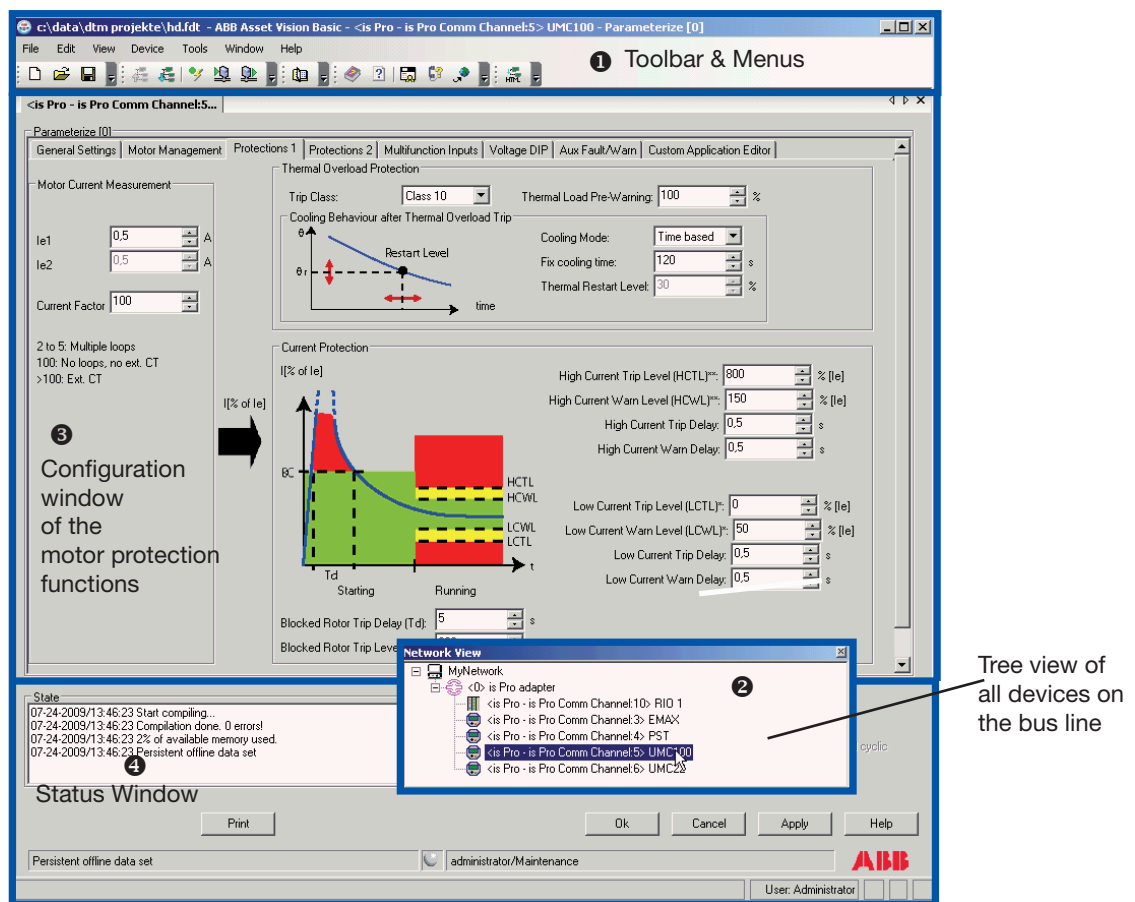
c:\data\dtm projekte\hd.fdt - ABB Asset Vision Basic - <is Pro - is Pro Comm Channel:5> UMC100 - Parameterize [0]

File Edit View Device Tools Window Help

❶ Toolbar & Menus

<is Pro - is Pro Comm Channel:5...

Parameterize [0]

General Settings | Motor Management | Protections 1 | Protections 2 | Multifunction Inputs | Voltage DIP | Aux Fault/Warn | Custom Application Editor

Motor Current Measurement

Ie1 0,5 A
Ie2 0,5 A

Current Factor 100

2 to 5: Multiple loops
100: No loops, no ext. CT
>100: Ext. CT

❸

Configuration window of the motor protection functions

Thermal Overload Protection

Trip Class: Class 10
Thermal Load Pre-Warning: 100 %

Cooling Behaviour after Thermal Overload Trip

θ
Restart Level
θ r
time

Cooling Mode: Time based
Fix cooling time: 120 s
Thermal Restart Level: 30 %

Current Protection

I[% of Ie]

I[% of Ie]

8C
HCTL
HCWL
LCWL
LCTL
Td
t
Starting
Running

High Current Trip Level (HCTL)***: 800 % [Ie]
High Current Warn Level (HCWL)***: 150 % [Ie]
High Current Trip Delay: 0,5 s
High Current Warn Delay: 0,5 s

Low Current Trip Level (LCTL)*: 0 % [Ie]
Low Current Warn Level (LCWL)*: 50 % [Ie]
Low Current Trip Delay: 0,5 s
Low Current Warn Delay: 0,5 s

Blocked Rotor Trip Delay (Td): 5 s
Blocked Rotor Trip Leve

Network View

MyNetwork
<0> is Pro adapter
<is Pro - is Pro Comm Channel:10> RIO 1
<is Pro - is Pro Comm Channel:3> EMAX
<is Pro - is Pro Comm Channel:4> PST
<is Pro - is Pro Comm Channel:5> UMC100
<is Pro - is Pro Comm Channel:6> UMC22

❷

Tree view of all devices on the bus line

State
07-24-2009/13:46:23 Start compiling...
07-24-2009/13:46:23 Compilation done. 0 errors!
07-24-2009/13:46:23 2% of available memory used.
07-24-2009/13:46:23 Persistent offline data set

❹

Status Window

cyclic

Print Ok Cancel Apply Help

Persistent offline data set
administrator/Maintenance
ABB
User: Administrator